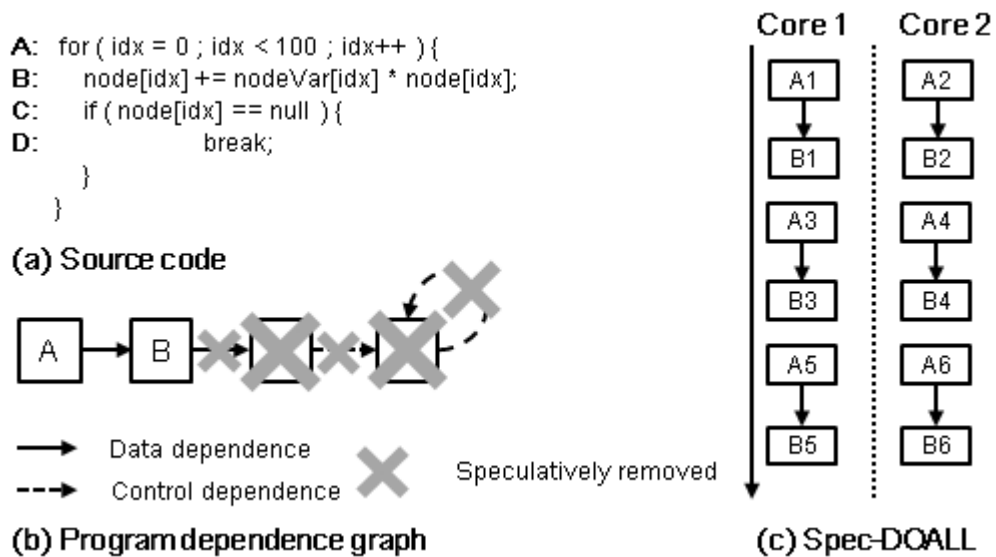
A: for ( idx = 0 ; idx < 100 ; idx++ ) {
B: node[idx] += nodeVar[idx] * node[idx];
C: if ( node[idx] == null ) {
D: break;
}
}

(a) Source code

A

B

Data dependence

Control dependence

Speculatively removed

(b) Program dependence graph

Core 1

Core 2

A1

B1

A3

B3

A5

B5

A2

B2

A4

B4

A6

B6

(c) Spec-DOALL